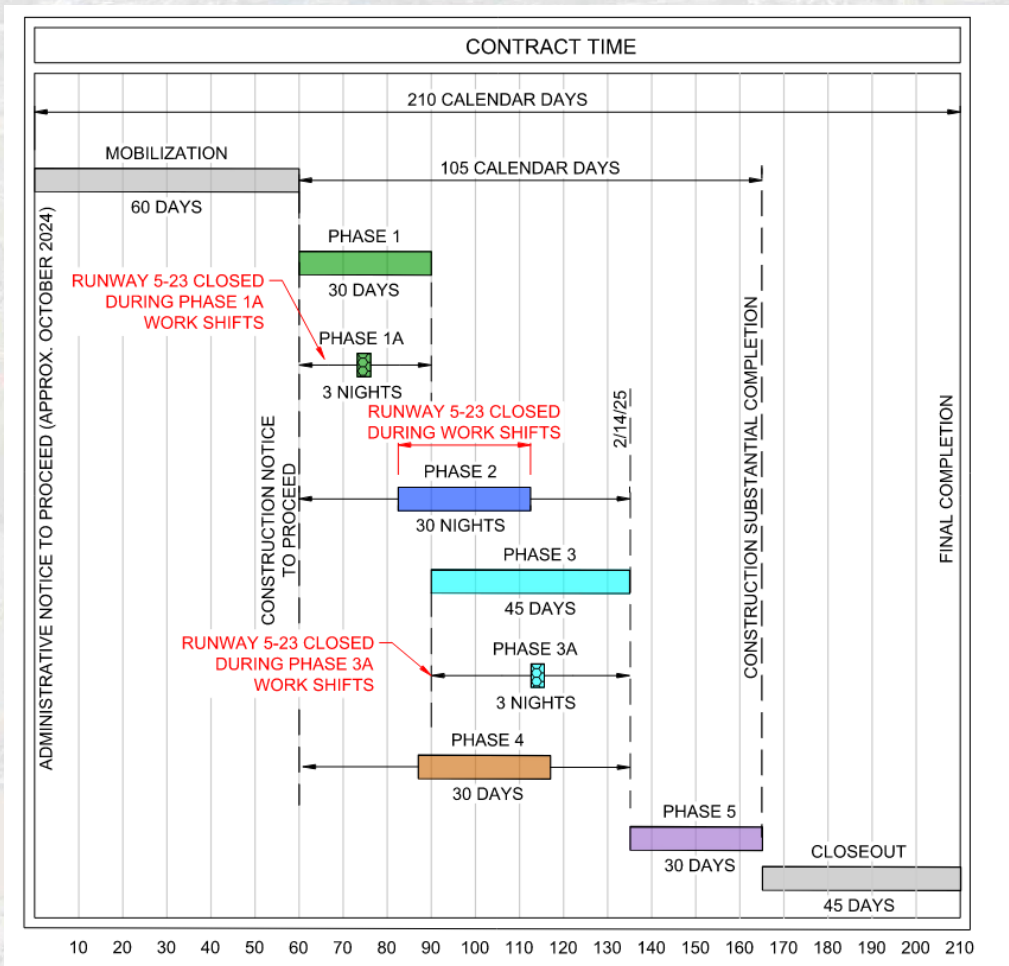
CONTRACT TIME

210 CALENDAR DAYS

MOBILIZATION

60 DAYS

105 CALENDAR DAYS

ADMINISTRATIVE NOTICE TO PROCEED (APPROX. OCTOBER 2024)

PHASE 1

30 DAYS

RUNWAY 5-23 CLOSED DURING PHASE 1A WORK SHIFTS

PHASE 1A

3 NIGHTS

RUNWAY 5-23 CLOSED DURING WORK SHIFTS

2/14/25

CONSTRUCTION NOTICE TO PROCEED

PHASE 2

30 NIGHTS

PHASE 3

45 DAYS

RUNWAY 5-23 CLOSED DURING PHASE 3A WORK SHIFTS

PHASE 3A

3 NIGHTS

CONSTRUCTION SUBSTANTIAL COMPLETION

FINAL COMPLETION

PHASE 4

30 DAYS

PHASE 5

30 DAYS

CLOSEOUT

45 DAYS

10 20 30 40 50 60 70 80 90 100 110 120 130 140 150 160 170 180 190 200 210